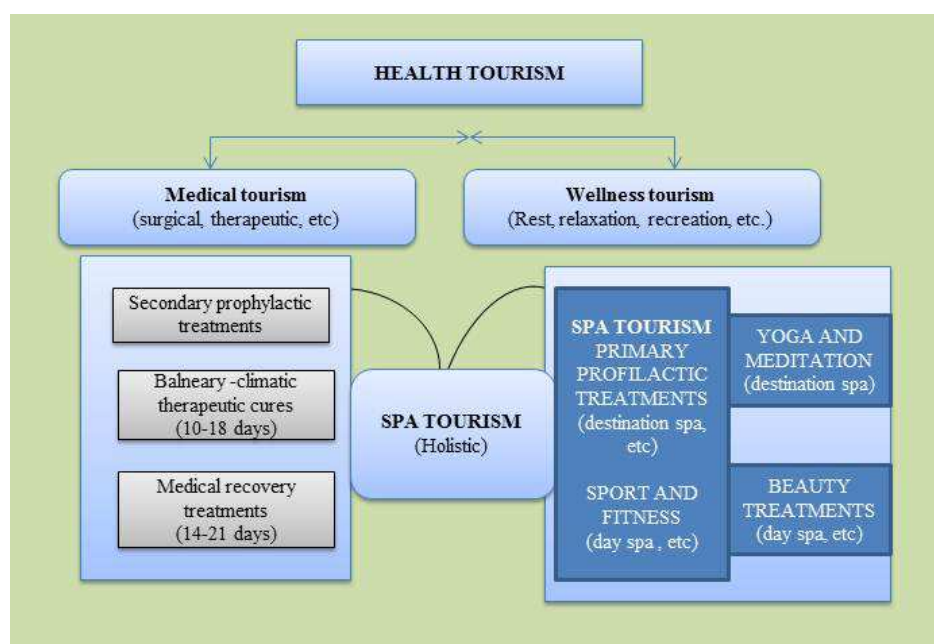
HEALTH TOURISM

Medical tourism
(surgical, therapeutic, etc)

Wellness tourism
(Rest, relaxation, recreation, etc.)

Secondary prophylactic treatments

Balneary -climatic therapeutic cures
(10-18 days)

Medical recovery treatments
(14-21 days)

SPA TOURISM
(Holistic)

SPA TOURISM
PRIMARY PROFILACTIC TREATMENTS
(destination spa, etc)

SPORT AND FITNESS
(day spa , etc)

YOGA AND MEDITATION
(destination spa)

BEAUTY TREATMENTS
(day spa, etc)